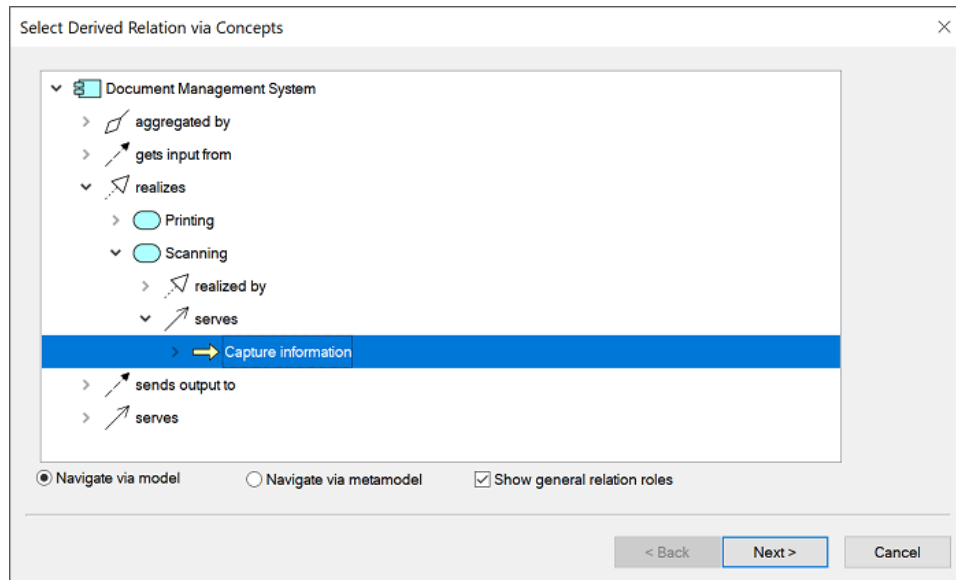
Select Derived Relation via Concepts

Document Management System
aggregated by
gets input from
realizes
Printing
Scanning
realized by
serves
Capture information
sends output to
serves

Navigate via model
Navigate via metamodel
Show general relation roles

< Back
Next >
Cancel